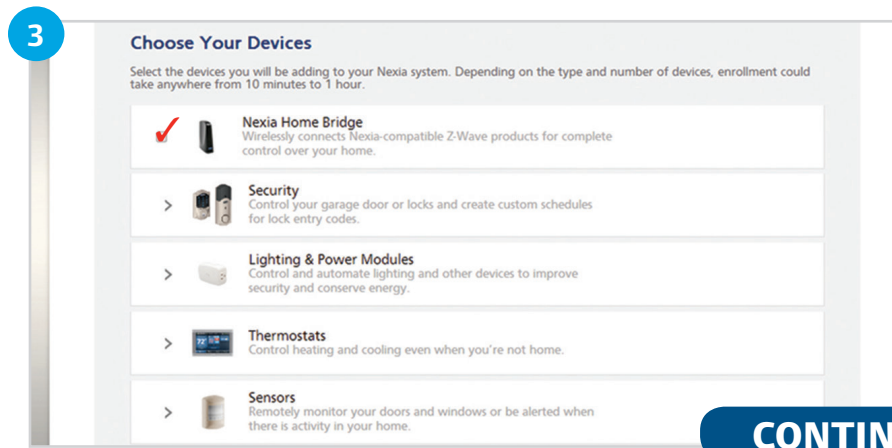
3

Choose Your Devices

Select the devices you will be adding to your Nexia system. Depending on the type and number of devices, enrollment could take anywhere from 10 minutes to 1 hour.

✓ Nexia Home Bridge
Wirelessly connects Nexia-compatible Z-Wave products for complete control over your home.

> Security
Control your garage door or locks and create custom schedules for lock entry codes.

> Lighting & Power Modules
Control and automate lighting and other devices to improve security and conserve energy.

> Thermostats
Control heating and cooling even when you're not home.

> Sensors
Remotely monitor your doors and windows or be alerted when there is activity in your home.

CONTIN